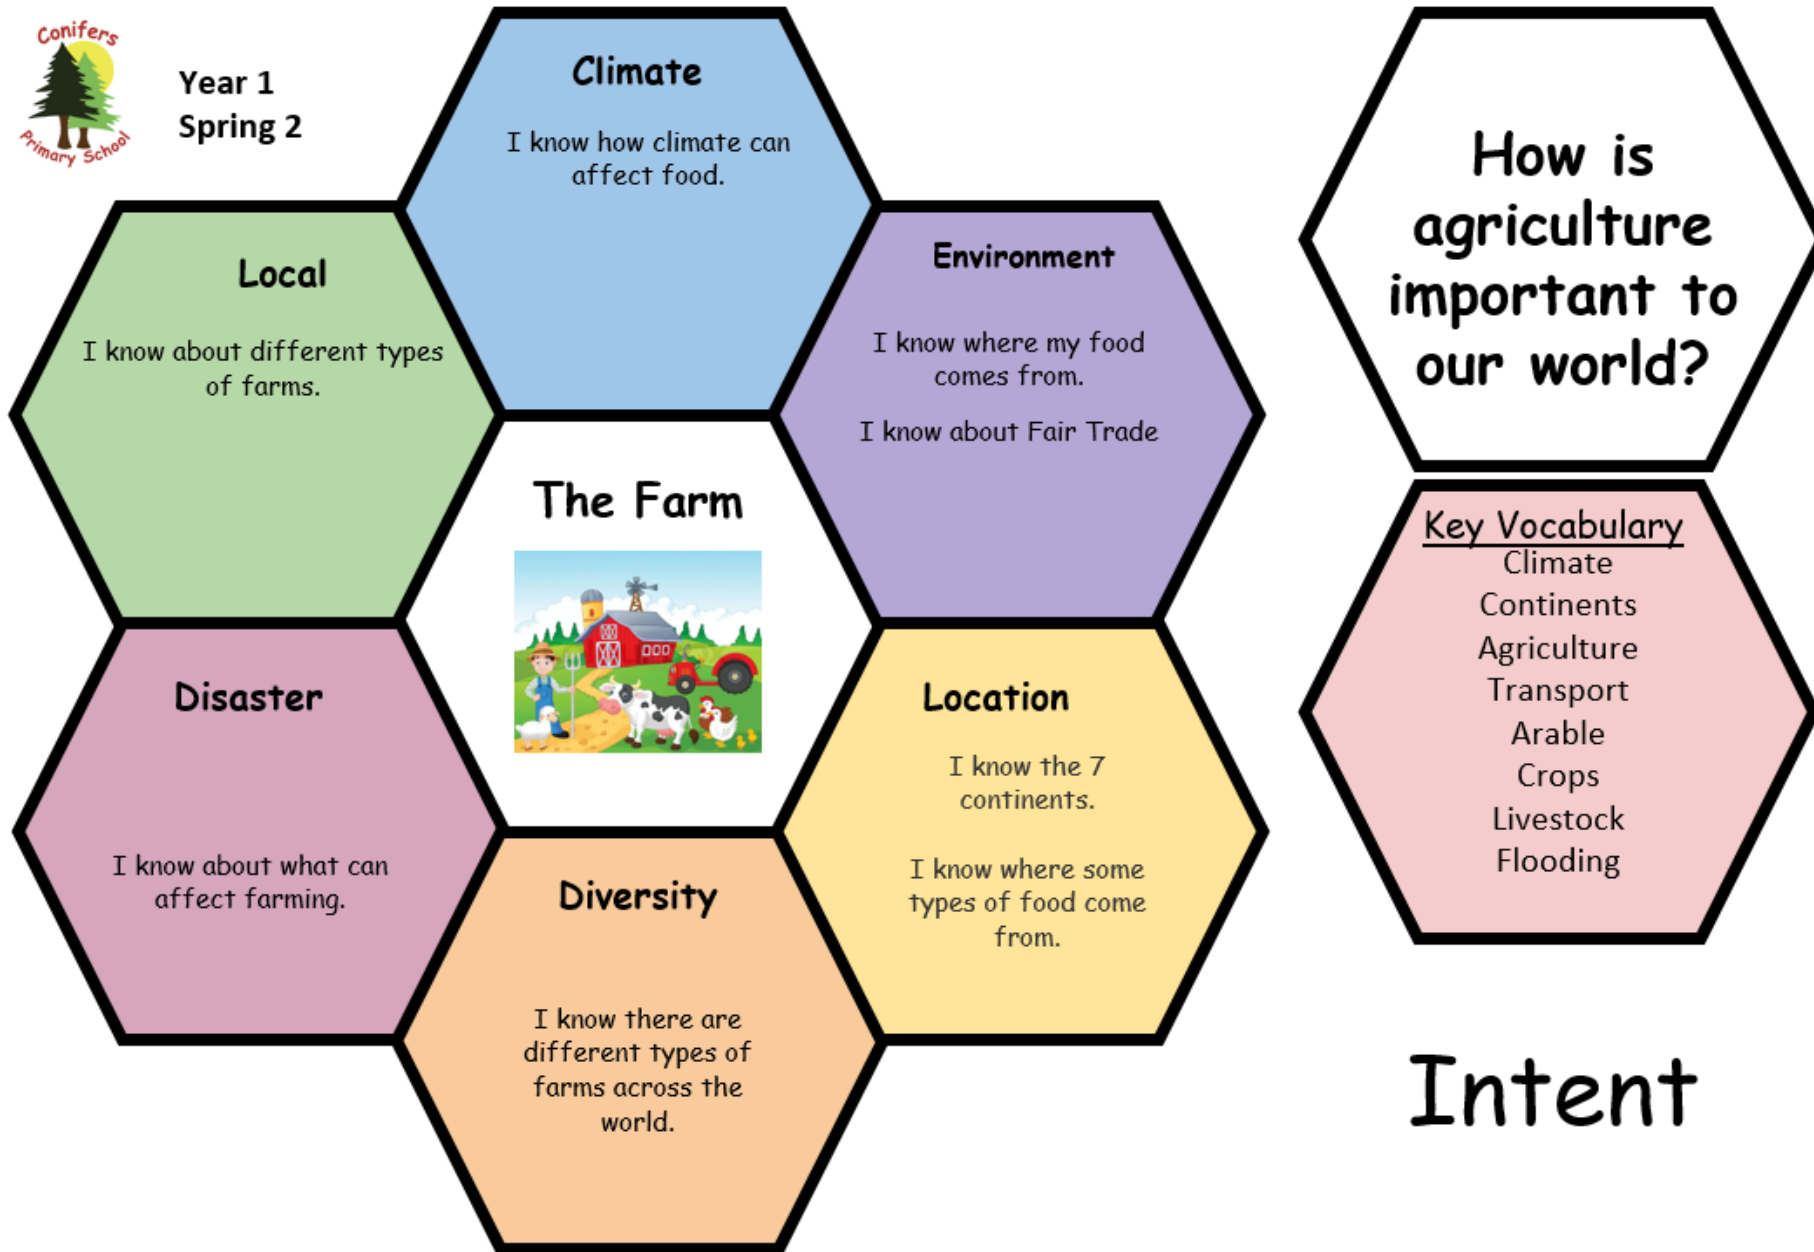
Conifers
Primary School

Year 1
Spring 2

Climate

I know how climate can affect food.

Local

I know about different types of farms.

Environment

I know where my food comes from.

I know about Fair Trade

The Farm

Disaster

I know about what can affect farming.

Location

I know the 7 continents.

I know where some types of food come from.

Diversity

I know there are different types of farms across the world.

How is agriculture important to our world?

Key Vocabulary
Climate
Continents
Agriculture
Transport
Arable
Crops
Livestock
Flooding

Intent